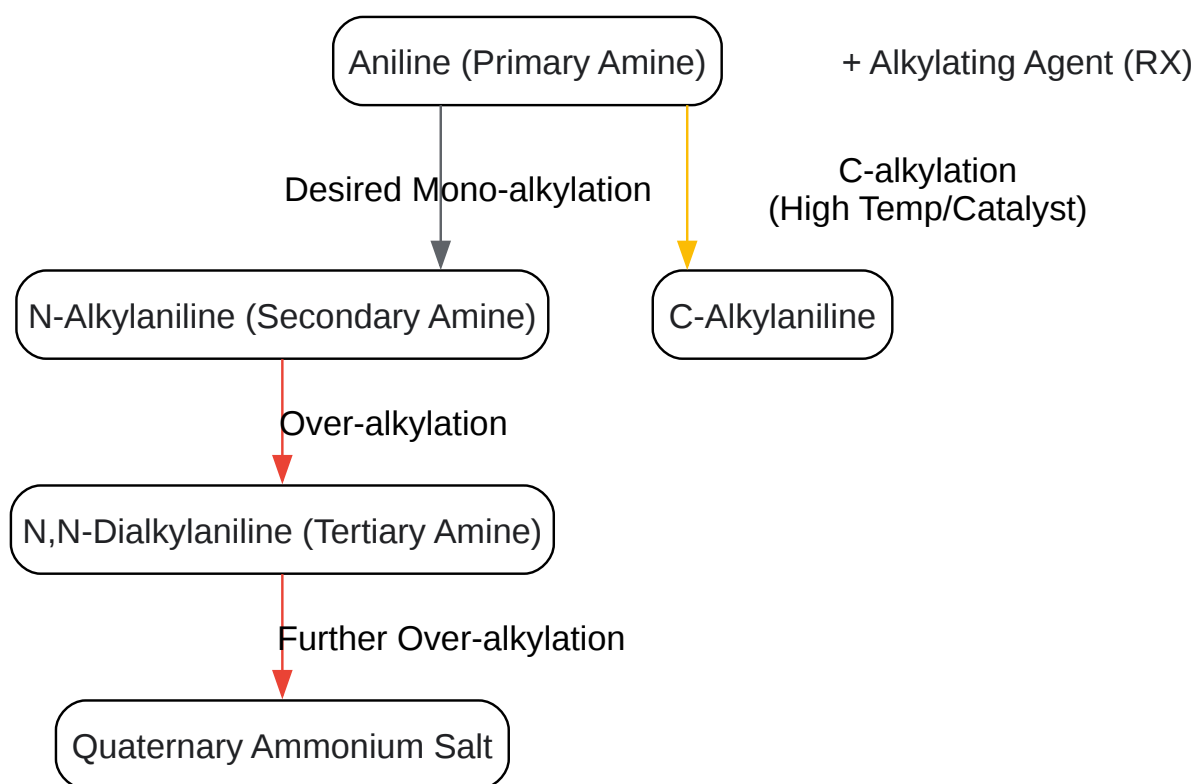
Aniline (Primary Amine)

+ Alkylating Agent (RX)

Desired Mono-alkylation

C-alkylation
(High Temp/Catalyst)

N-Alkylaniline (Secondary Amine)

C-Alkylaniline

Over-alkylation

N,N-Dialkylaniline (Tertiary Amine)

Further Over-alkylation

Quaternary Ammonium Salt